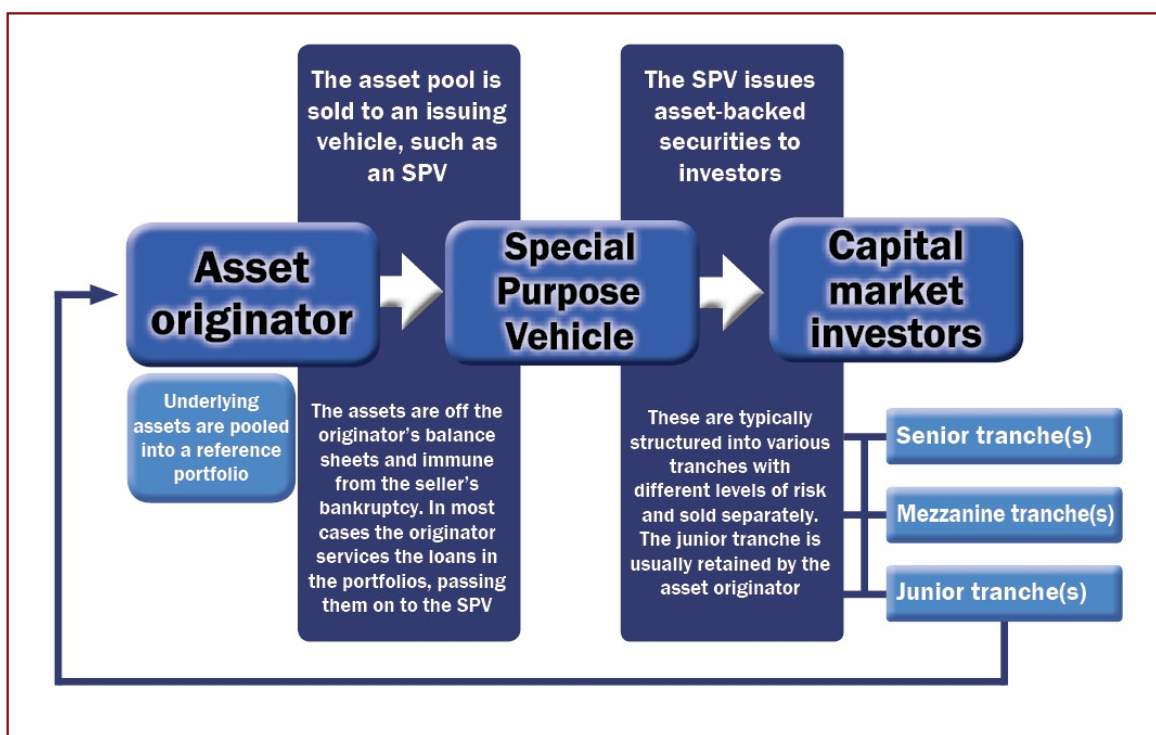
The asset pool is sold to an issuing vehicle, such as an SPV

The SPV issues asset-backed securities to investors

Asset originator

Special Purpose Vehicle

Capital market investors

Underlying assets are pooled into a reference portfolio

The assets are off the originator's balance sheets and immune from the seller's bankruptcy. In most cases the originator services the loans in the portfolios, passing them on to the SPV

These are typically structured into various tranches with different levels of risk and sold separately. The junior tranche is usually retained by the asset originator

Senior tranche(s)

Mezzanine tranche(s)

Junior tranche(s)